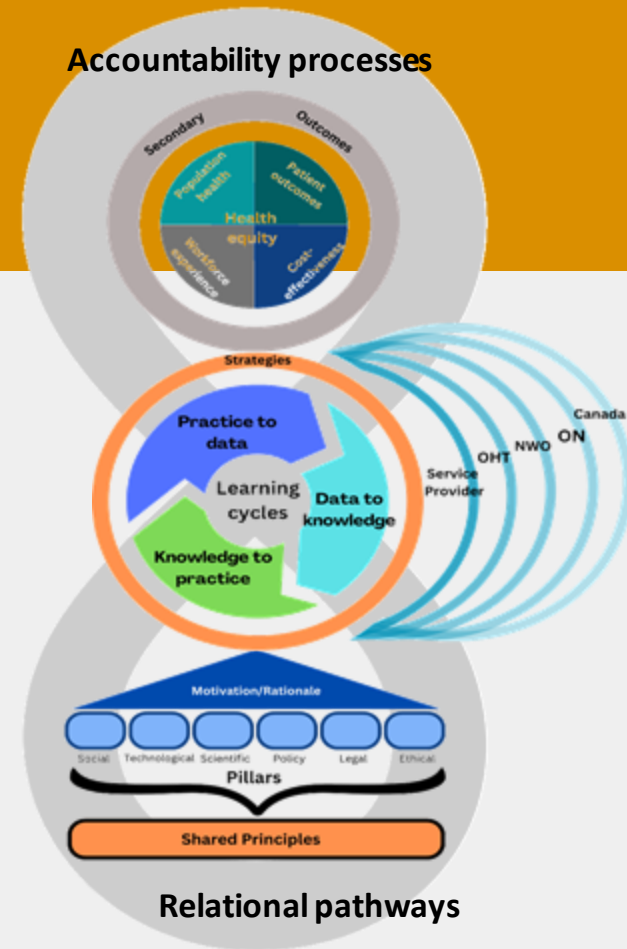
Accountability processes

Secondary

Outcomes

Population health

Patient outcomes

Health equity

Workforce experience

Cost-effectiveness

Strategies

Practice to data

Learning cycles

Data to knowledge

Knowledge to practice

Service Provider

OHT

NWO

ON

Canada

Motivation/Rationale

Social

Technological

Scientific

Policy

Legal

Ethical

Pillars

Shared Principles

Relational pathways